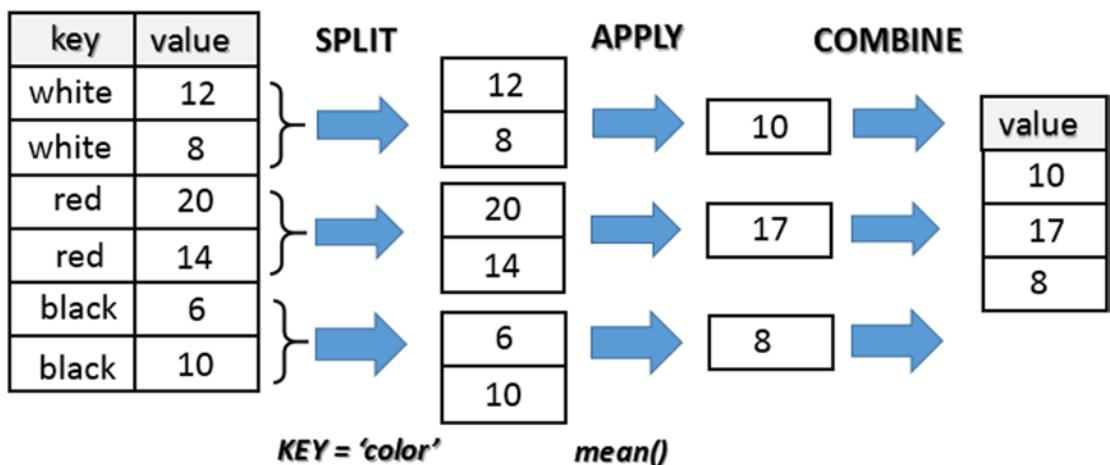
| key | value |
|---|---|
| white | 12 |
| white | 8 |
| red | 20 |
| red | 14 |
| black | 6 |
| black | 10 |

SPLIT

| 12 |
|---|
| 8 |

| 20 |
|---|
| 14 |

| 6 |
|---|
| 10 |

APPLY

10

17

8

COMBINE

| value |
|---|
| 10 |
| 17 |
| 8 |

KEY = 'color'

mean()